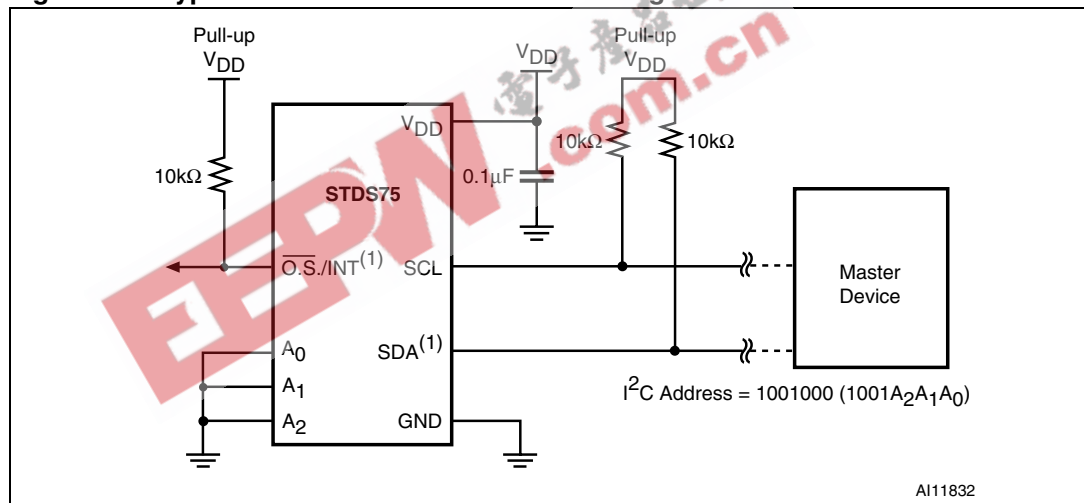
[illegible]

Pull-up $V_{DD}$

$V_{DD}$

Pull-up $V_{DD}$

$V_{DD}$

10kΩ

10kΩ

10kΩ

0.1μF

STDS75

$\overline{O.S.}$/INT$^{(1)}$

SCL

Master Device

$A_0$

SDA$^{(1)}$

$A_1$

$I^2C$ Address = 1001000 (1001$A_2A_1A_0$)

$A_2$

GND

AI11832

EEPW .com.cn